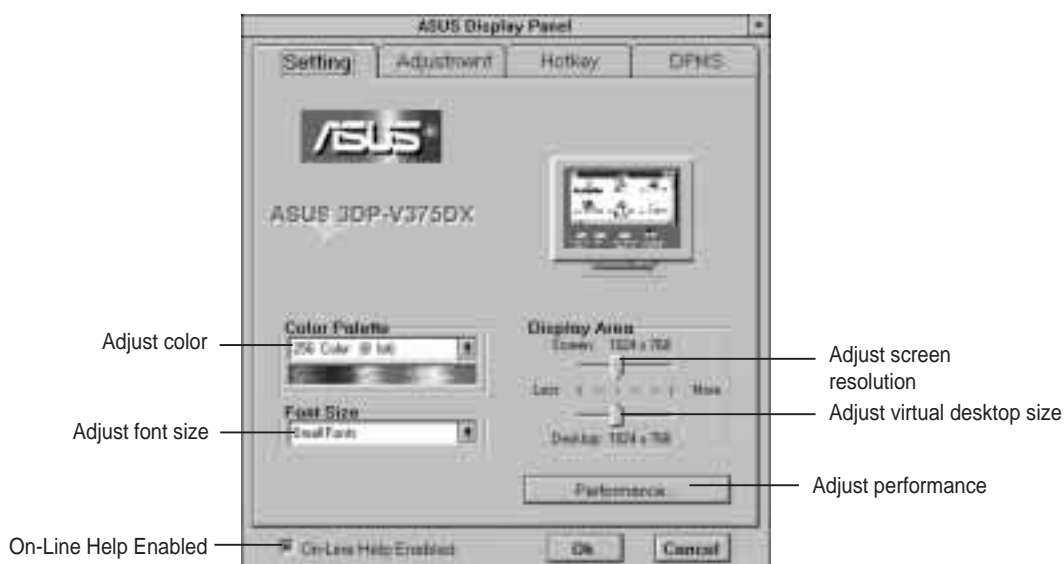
ASUS Display Panel

Setting
Adjustment
Hotkey
DPMS

/ISUS

ASUS 3DP-V375DX

Color Palette
256 Color (8 bit)

Font Size
Small Fonts

Display Area
Screen: 1024 x 768
Less
More
Desktop: 1024 x 768

Performance

On-Line Help Enabled
Ok
Cancel

Adjust color
Adjust font size
On-Line Help Enabled
Adjust screen resolution
Adjust virtual desktop size
Adjust performance